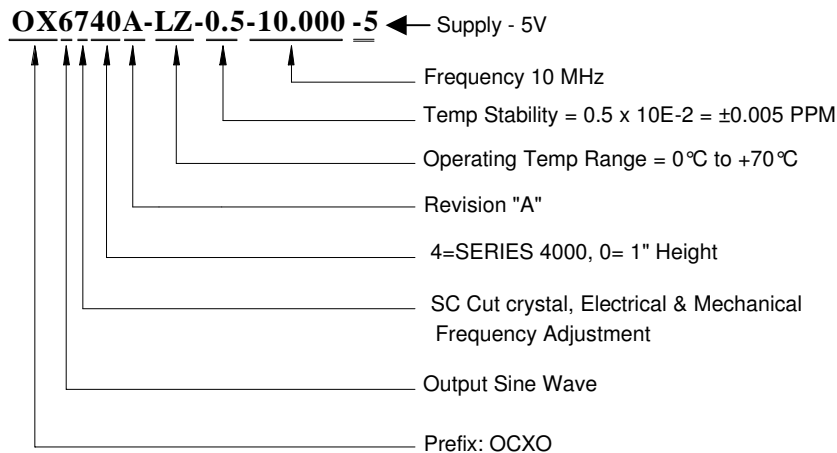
OX6740A-LZ-0.5-10.000 -5 Supply - 5V

Frequency 10 MHz

Temp Stability = 0.5 x 10E-2 = ±0.005 PPM

Operating Temp Range = 0℃ to +70℃

Revision "A"

4=SERIES 4000, 0= 1" Height

SC Cut crystal, Electrical & Mechanical Frequency Adjustment

Output Sine Wave

Prefix: OCXO